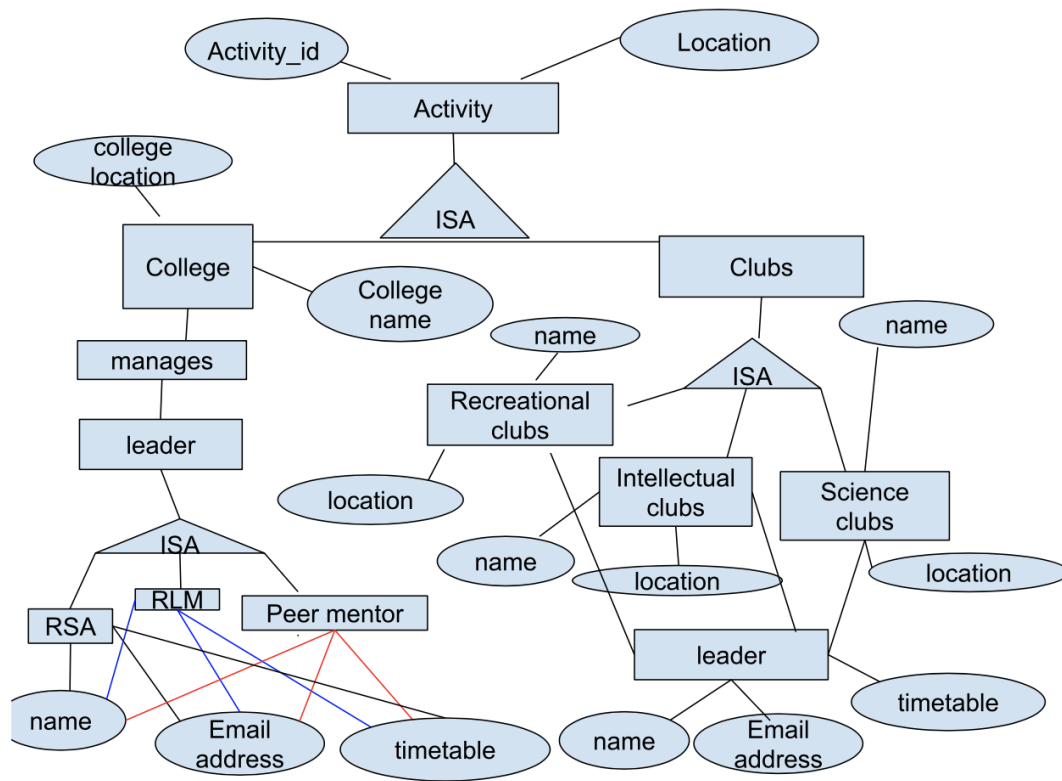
Activity_id

Location

Activity

college location

ISA

College

Clubs

College name

name

name

manages

ISA

Recreational clubs

leader

location

Intellectual clubs

Science clubs

ISA

name

location

location

RSA

RLM

Peer mentor

leader

timetable

name

Email address

timetable

name

Email address